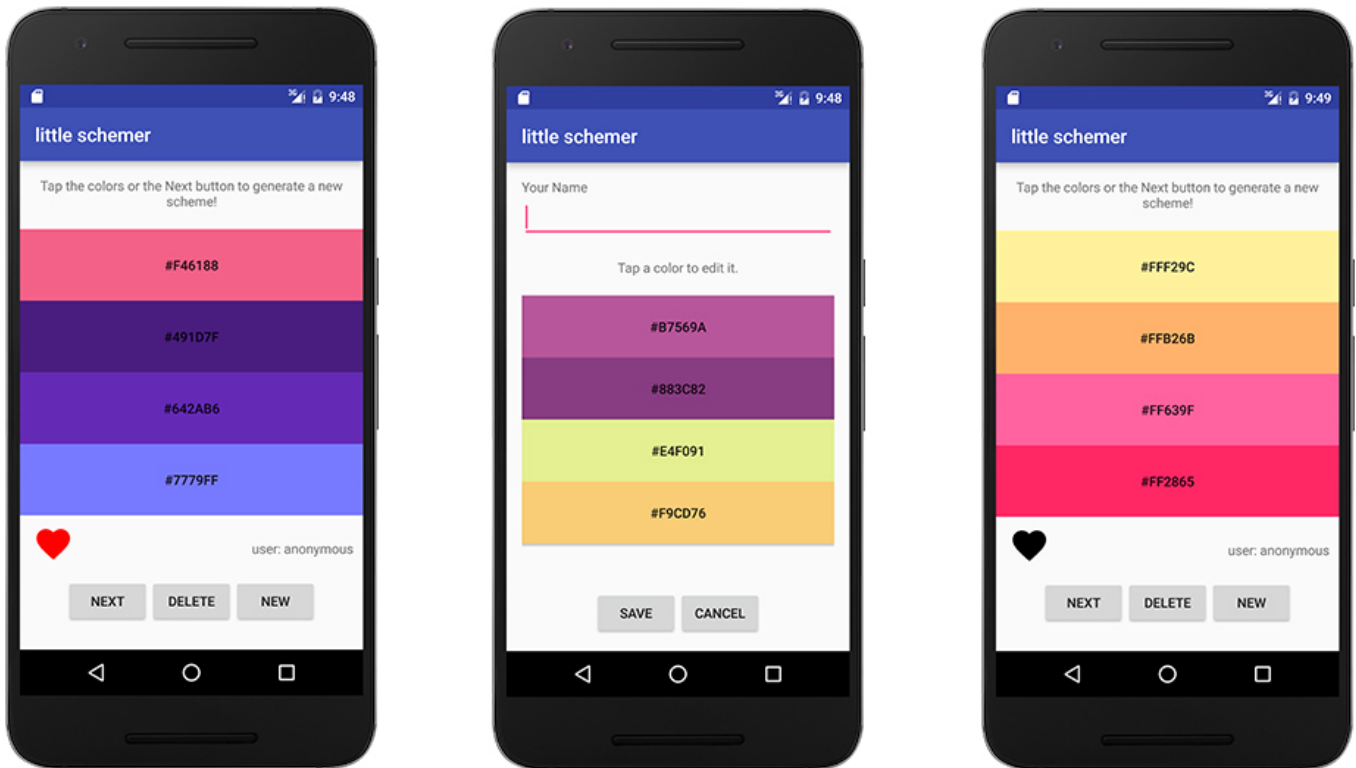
9:48

little schemer

Tap the colors or the Next button to generate a new scheme!

#F46188

#491D7F

#642AB6

#7779FF

user: anonymous

NEXT DELETE NEW

9:48

little schemer

Your Name

Tap a color to edit it.

#B7569A

#883C82

#E4F091

#F9CD76

SAVE CANCEL

9:49

little schemer

Tap the colors or the Next button to generate a new scheme!

#FFF29C

#FFB26B

#FF639F

#FF2865

user: anonymous

NEXT DELETE NEW